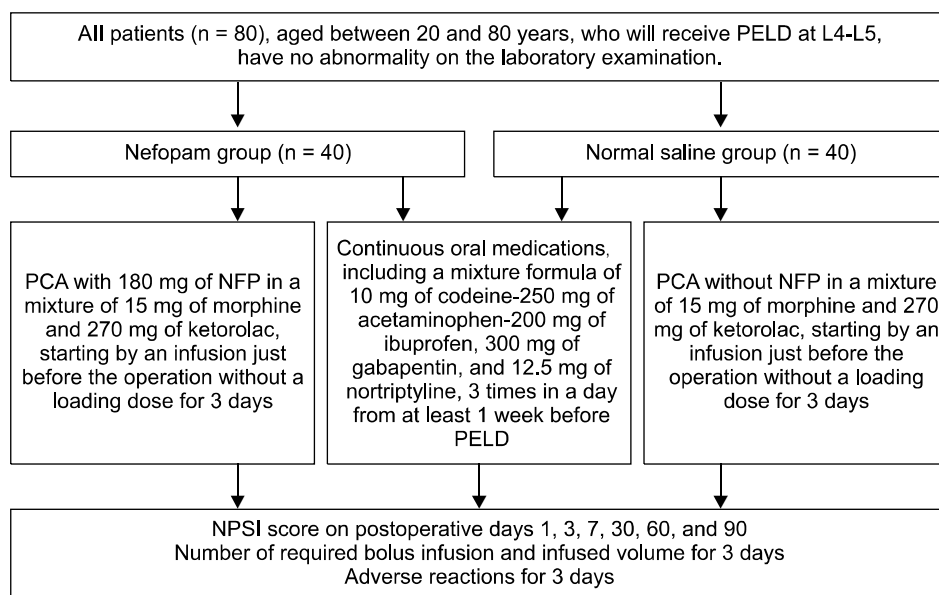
All patients (n = 80), aged between 20 and 80 years, who will receive PELD at L4-L5, have no abnormality on the laboratory examination.

Nefopam group (n = 40)

Normal saline group (n = 40)

PCA with 180 mg of NFP in a mixture of 15 mg of morphine and 270 mg of ketorolac, starting by an infusion just before the operation without a loading dose for 3 days

Continuous oral medications, including a mixture formula of 10 mg of codeine-250 mg of acetaminophen-200 mg of ibuprofen, 300 mg of gabapentin, and 12.5 mg of nortriptyline, 3 times in a day from at least 1 week before PELD

PCA without NFP in a mixture of 15 mg of morphine and 270 mg of ketorolac, starting by an infusion just before the operation without a loading dose for 3 days

NPSI score on postoperative days 1, 3, 7, 30, 60, and 90
Number of required bolus infusion and infused volume for 3 days
Adverse reactions for 3 days